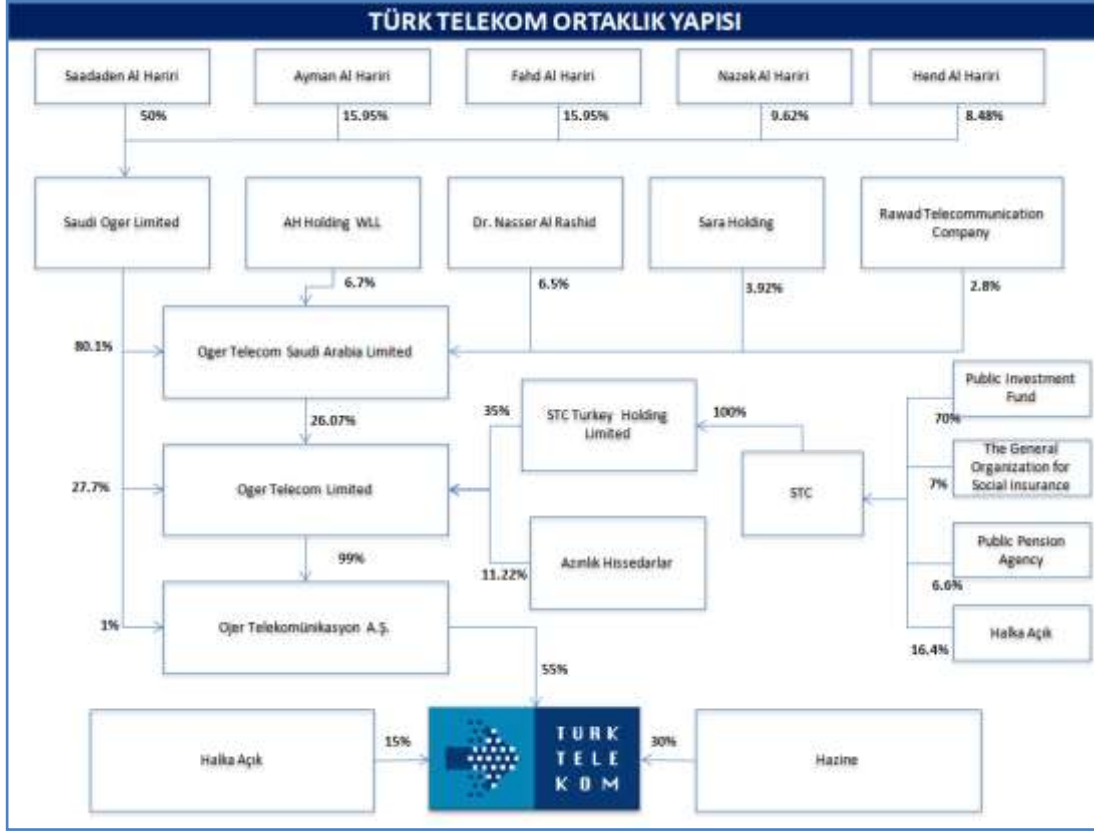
TÜRK TELEKOM ORTAKLIK YAPISI

Saadaden Al Hariri
50%
Ayman Al Hariri
15.95%
Fahd Al Hariri
15.95%
Nazek Al Hariri
9.62%
Hend Al Hariri
8.48%

Saudi Oger Limited
AH Holding WLL
6.7%
Dr. Nasser Al Rashid
6.5%
Sara Holding
3.92%
Rawad Telecommunication Company
2.8%

80.1%
Oger Telecom Saudi Arabia Limited
26.07%

35%
STC Turkey Holding Limited
100%
STC
Public Investment Fund
70%
The General Organization for Social Insurance
7%
Public Pension Agency
6.6%
Halka Açık
16.4%

27.7%
Oger Telecom Limited
Azınlık Hissedarlar
11.22%
99%

1%
Ojer Telekomünikasyon A.Ş.
55%

Halka Açık
15%
TÜRK TELEKOM
30%
Hazine